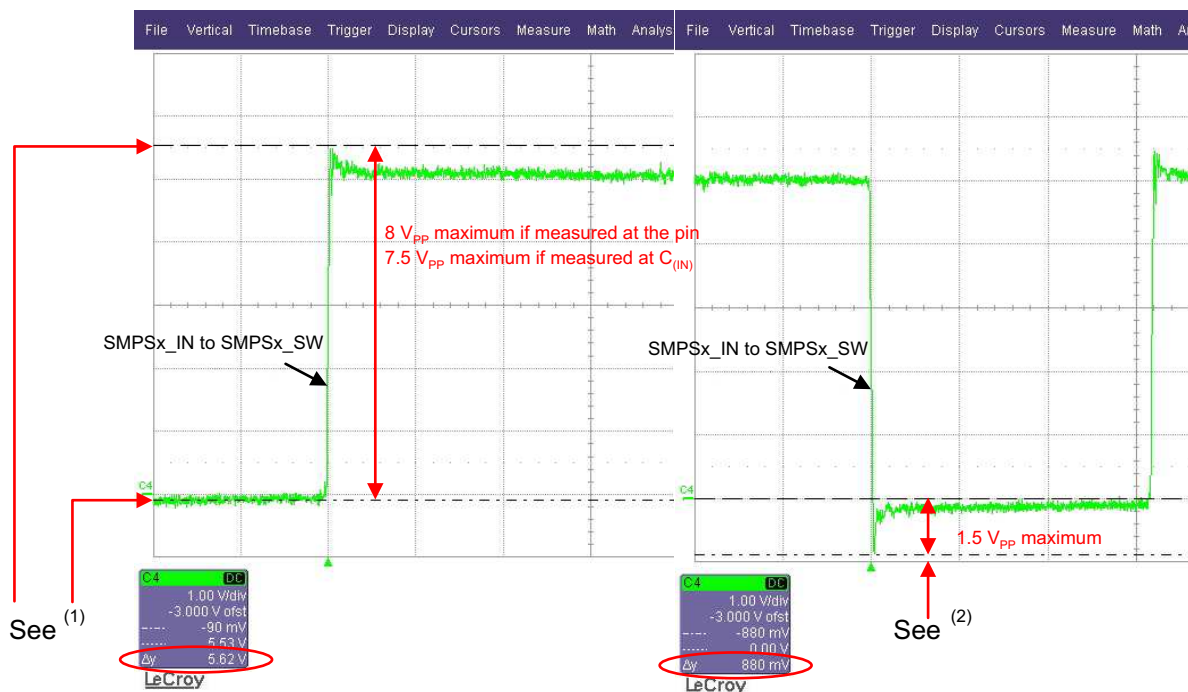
File Vertical Timebase Trigger Display Cursors Measure Math Analys

8 $V_{PP}$ maximum if measured at the pin
7.5 $V_{PP}$ maximum if measured at $C_{(IN)}$

SMPSx_IN to SMPSx_SW

C4

C4 DC
1.00 V/div
-3.000 V ofst
-90 mV
5.53 V
Δy 5.62 V
LeCroy

See $^{(1)}$

File Vertical Timebase Trigger Display Cursors Measure Math A

SMPSx_IN to SMPSx_SW

C4

1.5 $V_{PP}$ maximum

C4 DC
1.00 V/div
-3.000 V ofst
-880 mV
0.00 V
Δy 880 mV
LeCroy

See $^{(2)}$